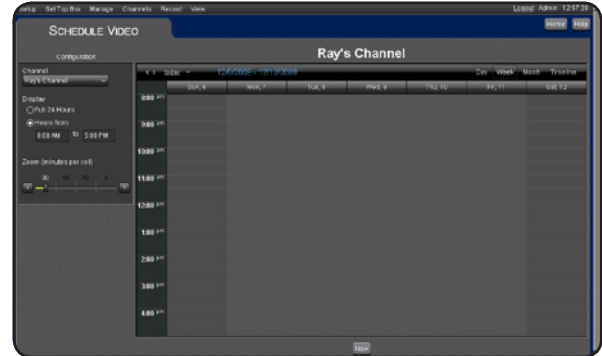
Setup Set Top Box Manage Channels Record View

Logout Admin 12:57:20

SCHEDULE VIDEO

Home Help

Configuration

Ray's Channel

Channel
Ray's Channel

Display
Full 24 Hours
Hours from
8:00 AM to 5:00 PM

Zoom (minutes per cell)
30 15 10 5

< > today 12/6/2009 - 12/12/2009

Day Week Month Timeline

| | Sun, 6 | Mon, 7 | Tue, 8 | Wed, 9 | Thu, 10 | Fri, 11 | Sat, 12 |
|---|---|---|---|---|---|---|---|
| 8:00 am | | | | | | | |
| 9:00 am | | | | | | | |
| 10:00 am | | | | | | | |
| 11:00 am | | | | | | | |
| 12:00 pm | | | | | | | |
| 1:00 pm | | | | | | | |
| 2:00 pm | | | | | | | |
| 3:00 pm | | | | | | | |
| 4:00 pm | | | | | | | |

New